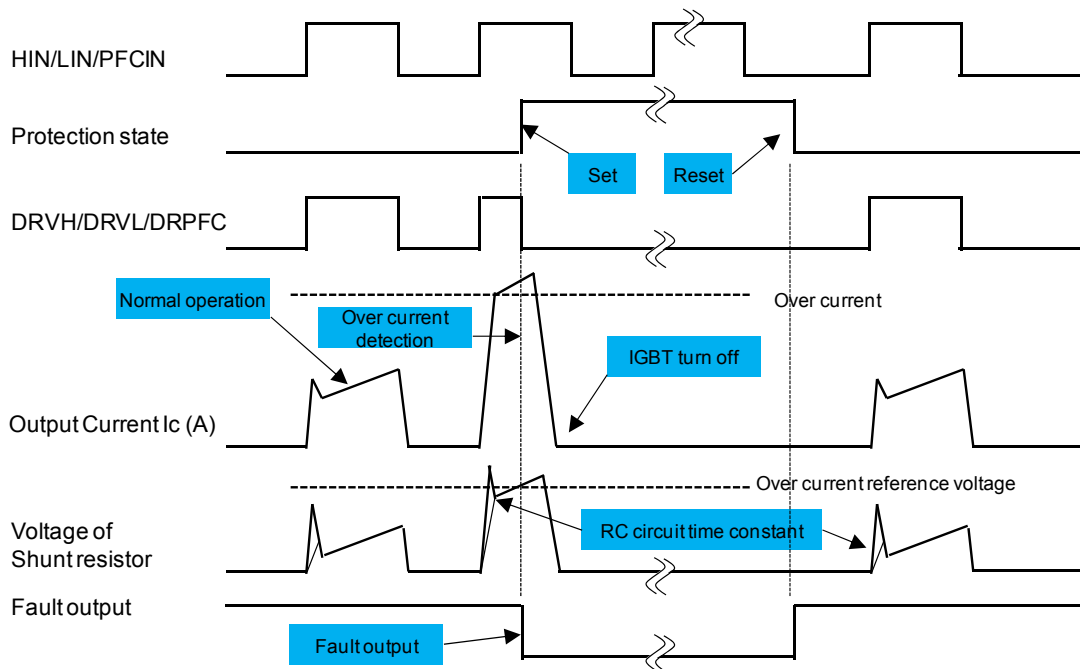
HIN/LIN/PFCIN

Protection state

Set

Reset

DRVH/DRVL/DRPFC

Normal operation

Over current

Over current detection

IGBT turn off

Output Current Ic (A)

Over current reference voltage

Voltage of Shunt resistor

RC circuit time constant

Fault output

Fault output